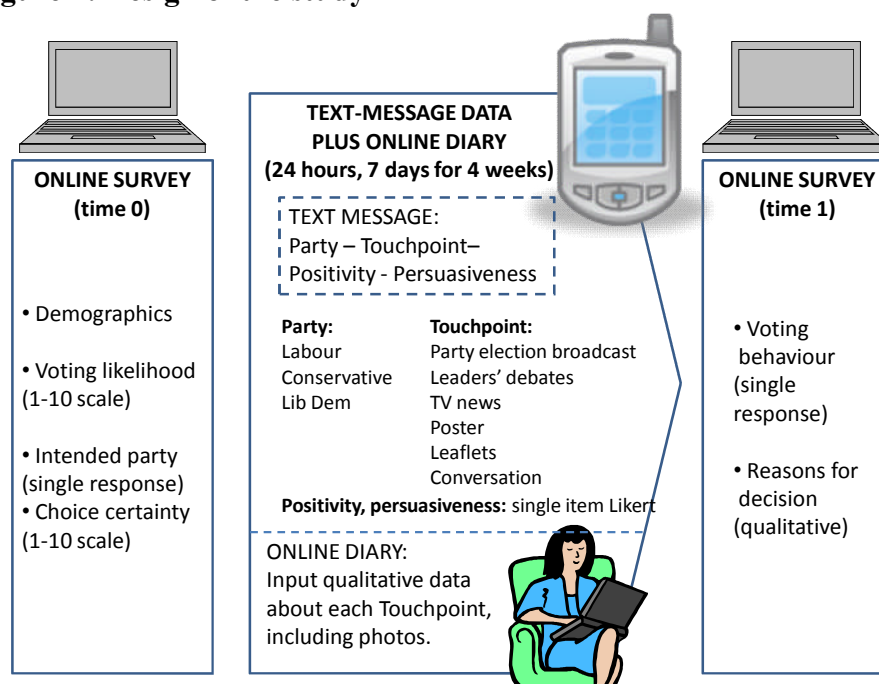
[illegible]

ONLINE SURVEY (time 0)

• Demographics

• Voting likelihood (1-10 scale)

• Intended party (single response)

• Choice certainty (1-10 scale)

TEXT-MESSAGE DATA PLUS ONLINE DIARY (24 hours, 7 days for 4 weeks)

TEXT MESSAGE: Party – Touchpoint– Positivity - Persuasiveness

**Party:**
Labour
Conservative
Lib Dem

**Touchpoint:**
Party election broadcast
Leaders' debates
TV news
Poster
Leaflets
Conversation

**Positivity, persuasiveness:** single item Likert

ONLINE DIARY: Input qualitative data about each Touchpoint, including photos.

ONLINE SURVEY (time 1)

• Voting behaviour (single response)

• Reasons for decision (qualitative)